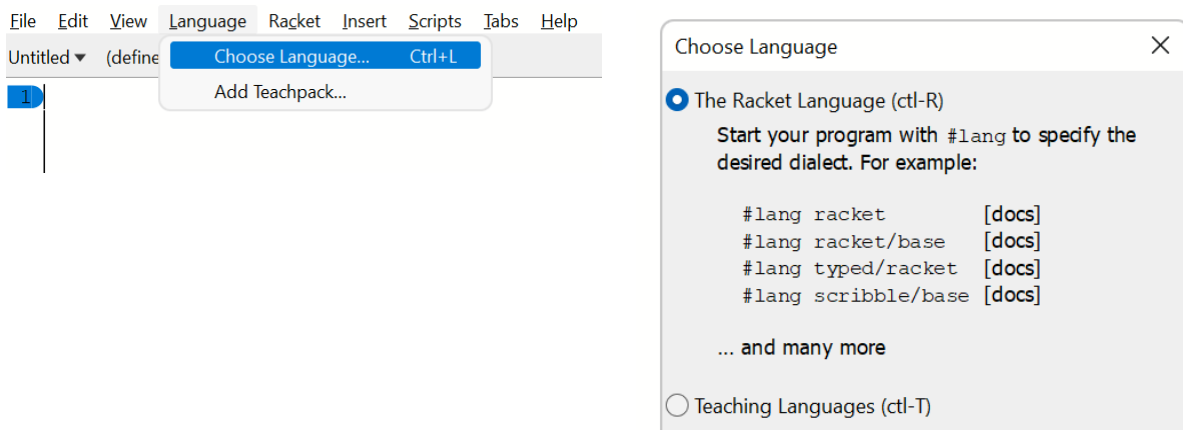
File Edit View Language Racket Insert Scripts Tabs Help

Untitled ▾ (define

Choose Language... Ctrl+L

Add Teachpack...

1

Choose Language

The Racket Language (ctl-R)

Start your program with #lang to specify the desired dialect. For example:

#lang racket [docs]
#lang racket/base [docs]
#lang typed/racket [docs]
#lang scribble/base [docs]

... and many more

Teaching Languages (ctl-T)